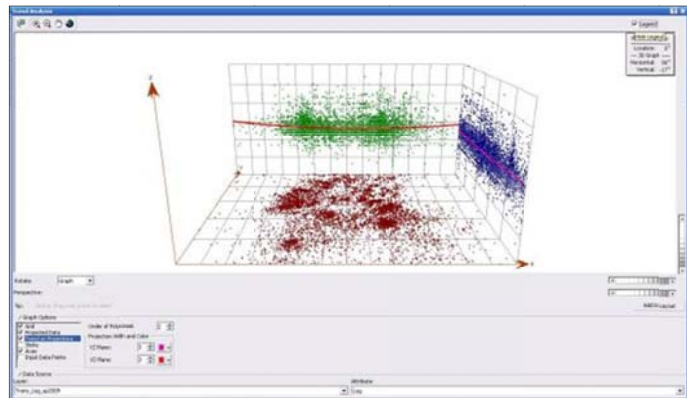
Trend Analysis

Legend

Location: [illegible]
3D Graph
Horizontal: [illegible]
Vertical: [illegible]

Z

X

Rotate: Graph

Perspective:

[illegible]

Graph Options
Grid
Projected Data
Trend on Projections
Sticks
Axes
Input Data Points

Order of Polynomial: 2
Projection Width and Color
YZ Plane: 3
XZ Plane: 3

Data Source
Layer:
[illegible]
Attribute:
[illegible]